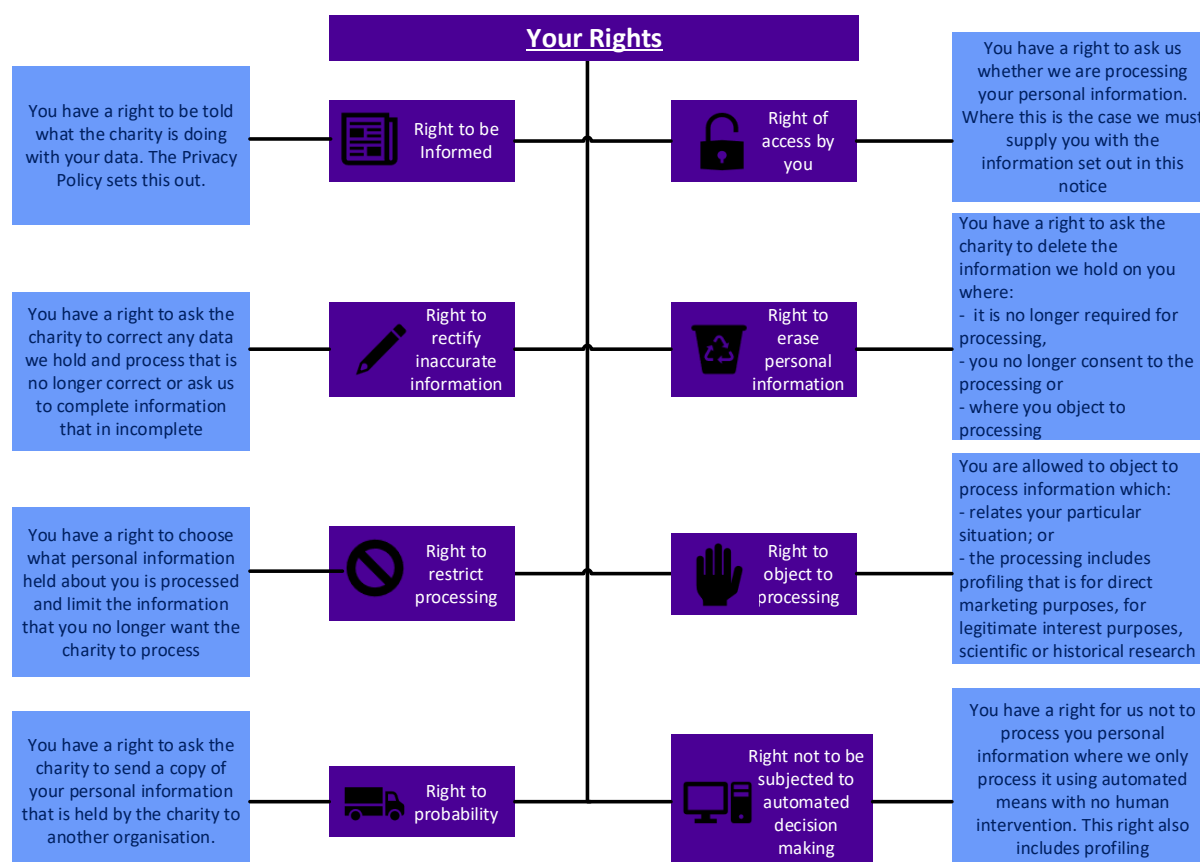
Your Rights

You have a right to be told what the charity is doing with your data. The Privacy Policy sets this out.

Right to be Informed

Right of access by you

You have a right to ask us whether we are processing your personal information. Where this is the case we must supply you with the information set out in this notice

You have a right to ask the charity to correct any data we hold and process that is no longer correct or ask us to complete information that in incomplete

Right to rectify inaccurate information

Right to erase personal information

You have a right to ask the charity to delete the information we hold on you where:
- it is no longer required for processing,
- you no longer consent to the processing or
- where you object to processing

You have a right to choose what personal information held about you is processed and limit the information that you no longer want the charity to process

Right to restrict processing

Right to object to processing

You are allowed to object to process information which:
- relates your particular situation; or
- the processing includes profiling that is for direct marketing purposes, for legitimate interest purposes, scientific or historical research

You have a right to ask the charity to send a copy of your personal information that is held by the charity to another organisation.

Right to probability

Right not to be subjected to automated decision making

You have a right for us not to process you personal information where we only process it using automated means with no human intervention. This right also includes profiling